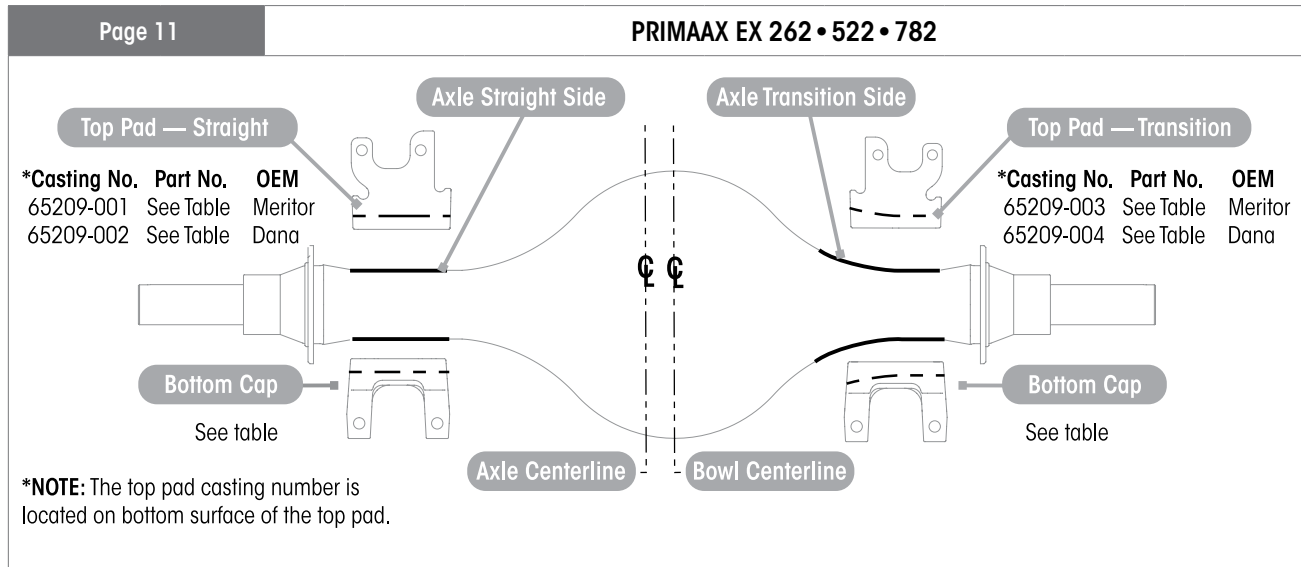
Page 11

PRIMAAX EX 262 • 522 • 782

Axle Straight Side

Axle Transition Side

Top Pad — Straight

Top Pad — Transition

| *Casting No. | Part No. | OEM |
|---|---|---|
| 65209-001 | See Table | Meritor |
| 65209-002 | See Table | Dana |

| *Casting No. | Part No. | OEM |
|---|---|---|
| 65209-003 | See Table | Meritor |
| 65209-004 | See Table | Dana |

℄ ℄

Bottom Cap

See table

Bottom Cap

See table

Axle Centerline

Bowl Centerline

*NOTE: The top pad casting number is located on bottom surface of the top pad.